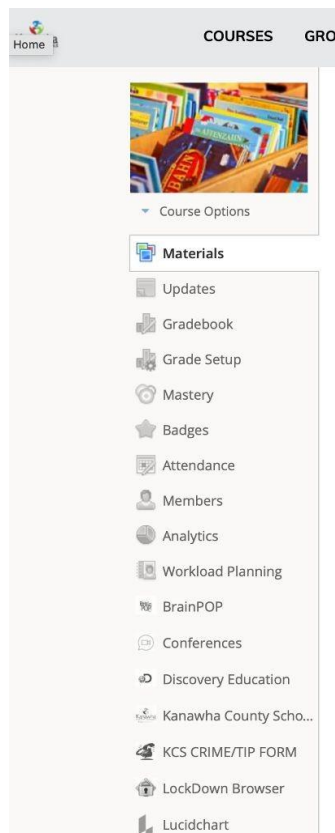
Home

COURSES GRO

Course Options

Materials

Updates

Gradebook

Grade Setup

Mastery

Badges

Attendance

Members

Analytics

Workload Planning

BrainPOP

Conferences

Discovery Education

Kanawha County Scho...

KCS CRIME/TIP FORM

LockDown Browser

Lucidchart